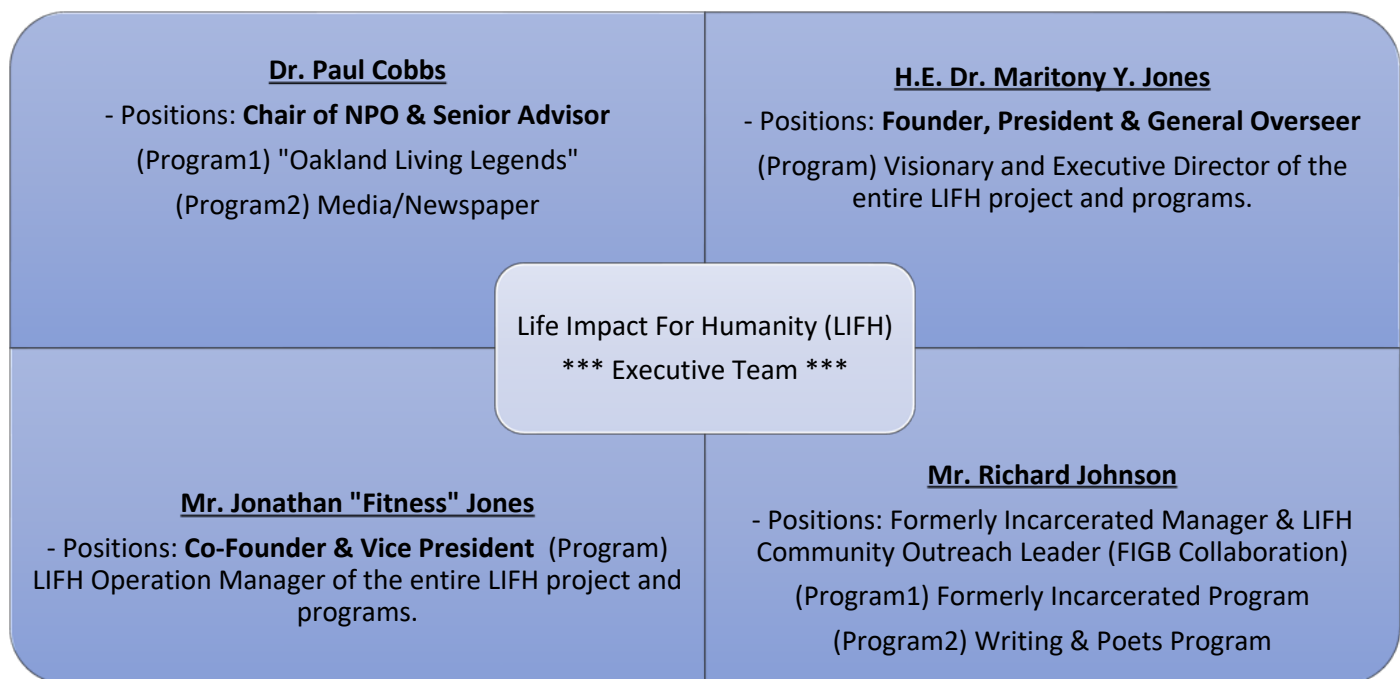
Dr. Paul Cobbs
- Positions: Chair of NPO & Senior Advisor
(Program1) "Oakland Living Legends"
(Program2) Media/Newspaper

H.E. Dr. Maritony Y. Jones
- Positions: Founder, President & General Overseer
(Program) Visionary and Executive Director of the entire LIFH project and programs.

Life Impact For Humanity (LIFH)
*** Executive Team ***

Mr. Jonathan "Fitness" Jones
- Positions: Co-Founder & Vice President (Program) LIFH Operation Manager of the entire LIFH project and programs.

Mr. Richard Johnson
- Positions: Formerly Incarcerated Manager & LIFH Community Outreach Leader (FIGB Collaboration)
(Program1) Formerly Incarcerated Program
(Program2) Writing & Poets Program